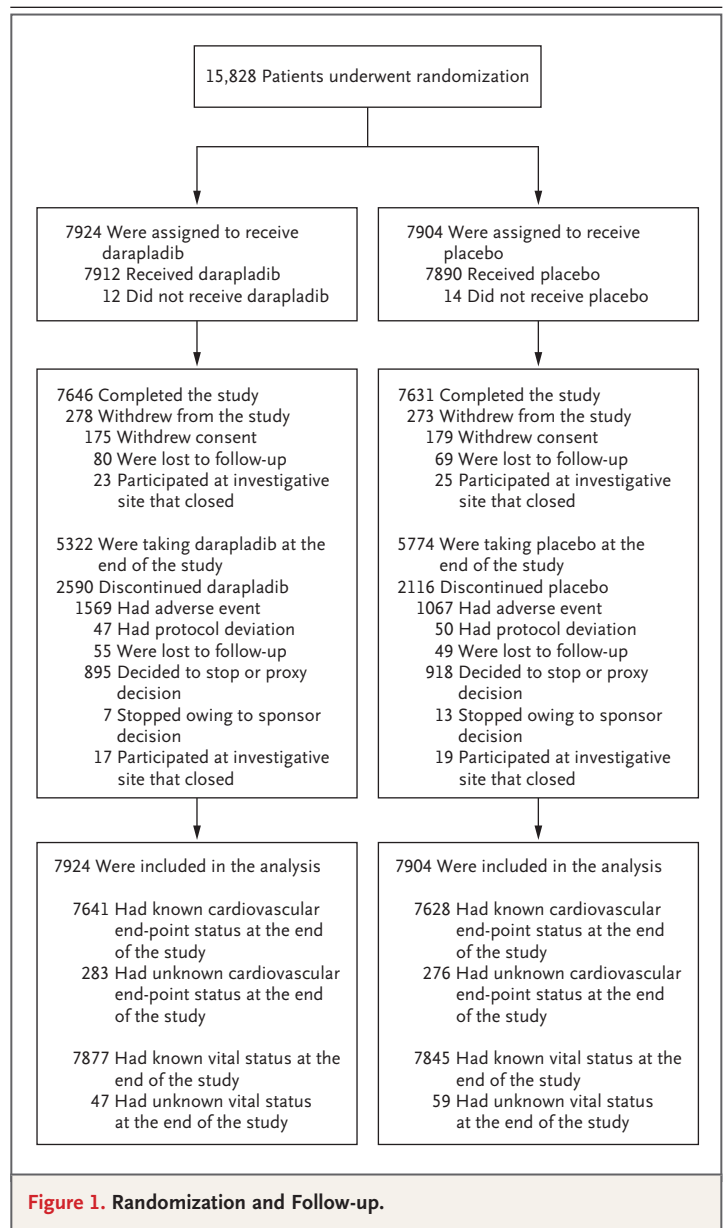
15,828 Patients underwent randomization

7924 Were assigned to receive darapladib
7912 Received darapladib
12 Did not receive darapladib

7904 Were assigned to receive placebo
7890 Received placebo
14 Did not receive placebo

7646 Completed the study
278 Withdrew from the study
175 Withdrew consent
80 Were lost to follow-up
23 Participated at investigative site that closed

5322 Were taking darapladib at the end of the study
2590 Discontinued darapladib
1569 Had adverse event
47 Had protocol deviation
55 Were lost to follow-up
895 Decided to stop or proxy decision
7 Stopped owing to sponsor decision
17 Participated at investigative site that closed

7631 Completed the study
273 Withdrew from the study
179 Withdrew consent
69 Were lost to follow-up
25 Participated at investigative site that closed

5774 Were taking placebo at the end of the study
2116 Discontinued placebo
1067 Had adverse event
50 Had protocol deviation
49 Were lost to follow-up
918 Decided to stop or proxy decision
13 Stopped owing to sponsor decision
19 Participated at investigative site that closed

7924 Were included in the analysis

7641 Had known cardiovascular end-point status at the end of the study
283 Had unknown cardiovascular end-point status at the end of the study

7877 Had known vital status at the end of the study
47 Had unknown vital status at the end of the study

7904 Were included in the analysis

7628 Had known cardiovascular end-point status at the end of the study
276 Had unknown cardiovascular end-point status at the end of the study

7845 Had known vital status at the end of the study
59 Had unknown vital status at the end of the study

Figure 1. Randomization and Follow-up.